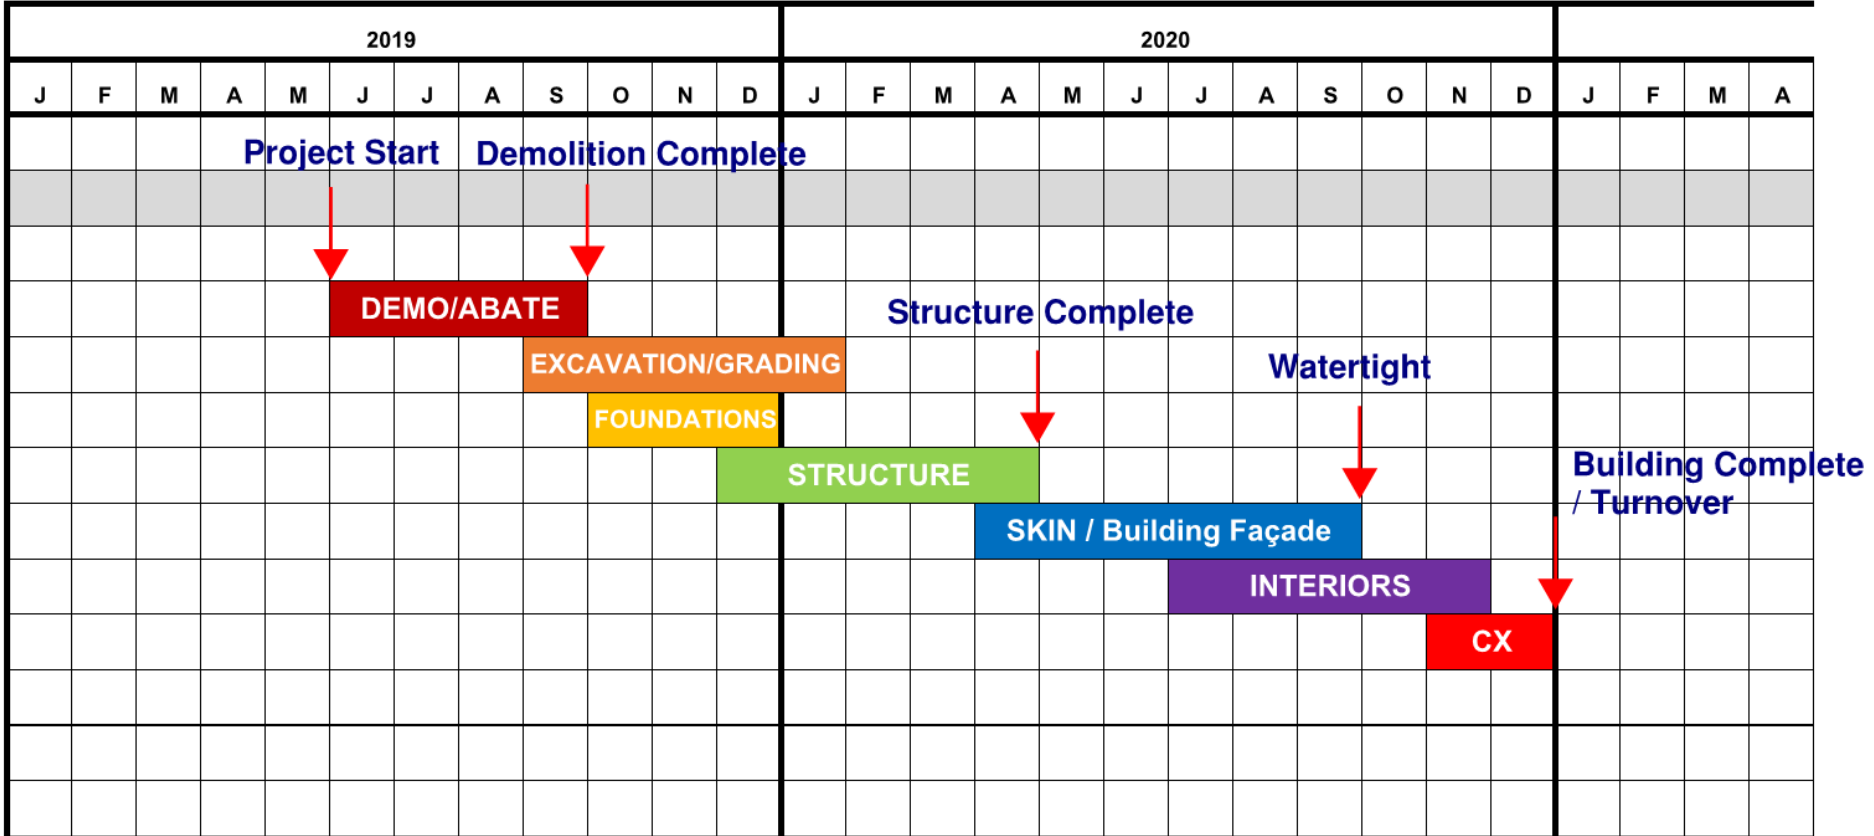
| 2019 | | | | | | | | | | | | 2020 | | | | | | | | | | | | | | | |
|---|---|---|---|---|---|---|---|---|---|---|---|---|---|---|---|---|---|---|---|---|---|---|---|---|---|---|---|
| J | F | M | A | M | J | J | A | S | O | N | D | J | F | M | A | M | J | J | A | S | O | N | D | J | F | M | A |

Project Start
Demolition Complete
DEMO/ABATE
Structure Complete
EXCAVATION/GRADING
Watertight
FOUNDATIONS
STRUCTURE
Building Complete / Turnover
SKIN / Building Façade
INTERIORS
CX